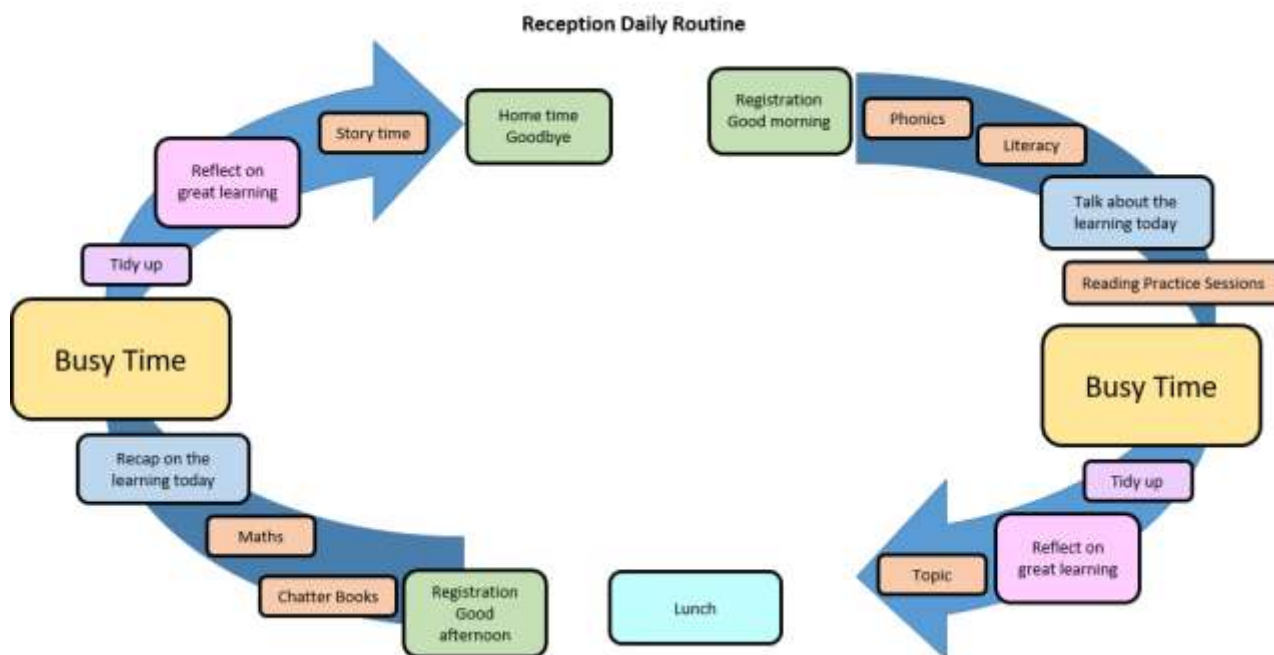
Reception Daily Routine

Registration
Good morning

Phonics

Literacy

Talk about the learning today

Reading Practice Sessions

Busy Time

Tidy up

Reflect on great learning

Topic

Lunch

Registration
Good afternoon

Chatter Books

Maths

Recap on the learning today

Busy Time

Tidy up

Reflect on great learning

Story time

Home time
Goodbye